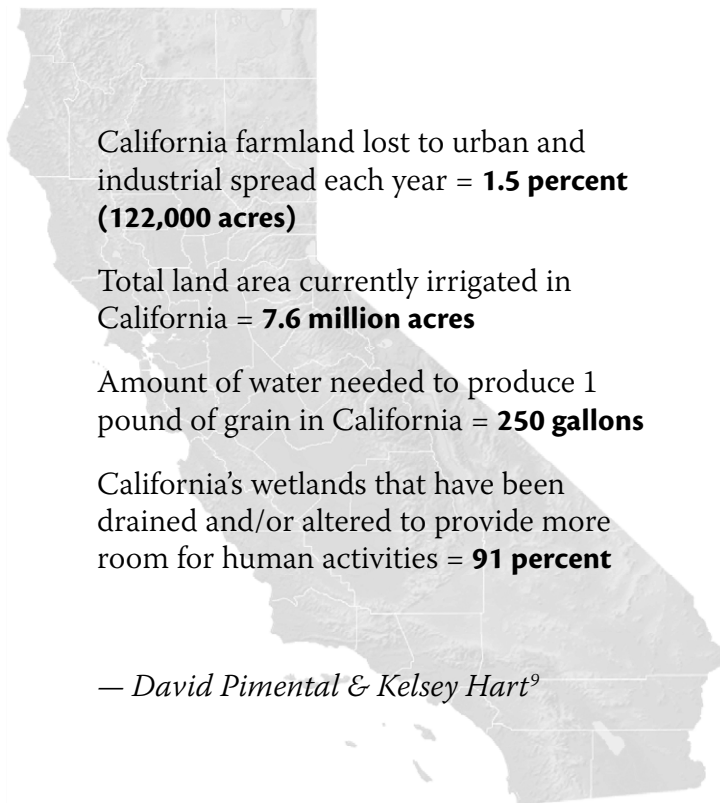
California farmland lost to urban and industrial spread each year = **1.5 percent (122,000 acres)**

Total land area currently irrigated in California = **7.6 million acres**

Amount of water needed to produce 1 pound of grain in California = **250 gallons**

California's wetlands that have been drained and/or altered to provide more room for human activities = **91 percent**

— *David Pimental & Kelsey Hart*$^{9}$